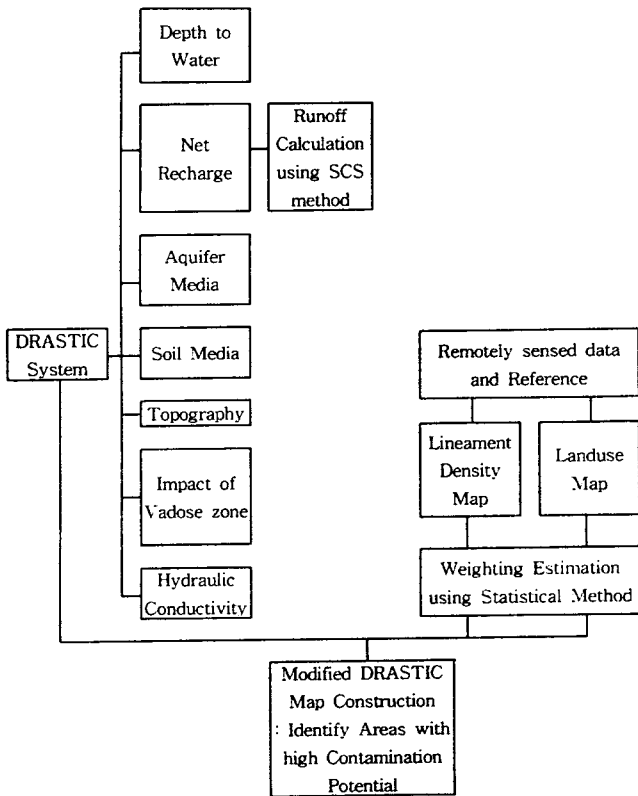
Depth to Water

Net Recharge

Runoff Calculation using SCS method

Aquifer Media

DRASTIC System

Soil Media

Topography

Impact of Vadose zone

Hydraulic Conductivity

Remotely sensed data and Reference

Lineament Density Map

Landuse Map

Weighting Estimation using Statistical Method

Modified DRASTIC Map Construction : Identify Areas with high Contamination Potential